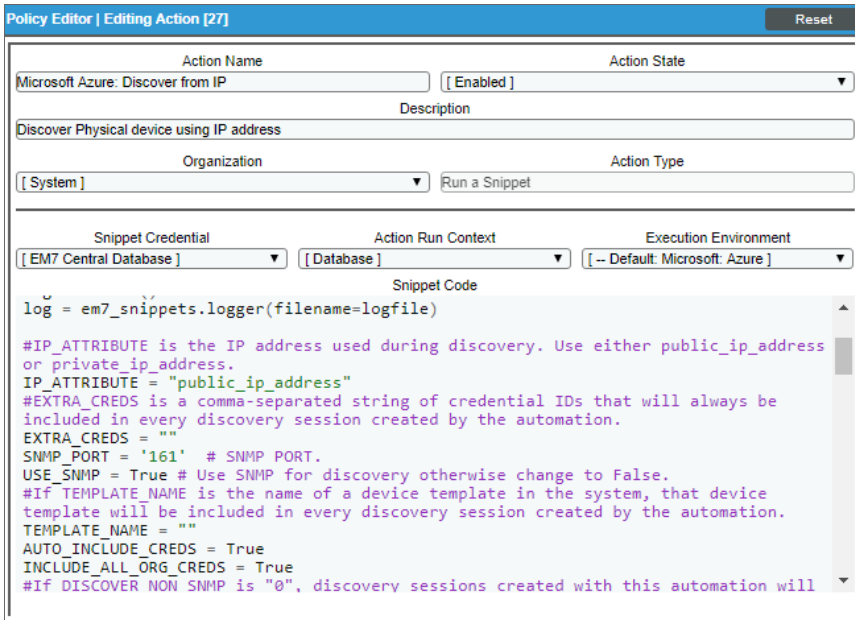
Policy Editor | Editing Action [27]

Reset

Action Name
Microsoft Azure: Discover from IP

Action State
[ Enabled ]

Description
Discover Physical device using IP address

Organization
[ System ]

Action Type
Run a Snippet

Snippet Credential
[ EM7 Central Database ]

Action Run Context
[ Database ]

Execution Environment
[ -- Default: Microsoft: Azure ]

Snippet Code
log = em7_snippets.logger(filename=logfile)

#IP_ATTRIBUTE is the IP address used during discovery. Use either public_ip_address or private_ip_address.
IP_ATTRIBUTE = "public_ip_address"
#EXTRA_CREDS is a comma-separated string of credential IDs that will always be included in every discovery session created by the automation.
EXTRA_CREDS = ""
SNMP_PORT = '161' # SNMP PORT.
USE_SNMP = True # Use SNMP for discovery otherwise change to False.
#If TEMPLATE_NAME is the name of a device template in the system, that device template will be included in every discovery session created by the automation.
TEMPLATE_NAME = ""
AUTO_INCLUDE_CREDS = True
INCLUDE_ALL_ORG_CREDS = True
#If DISCOVER_NON_SNMP is "0", discovery sessions created with this automation will